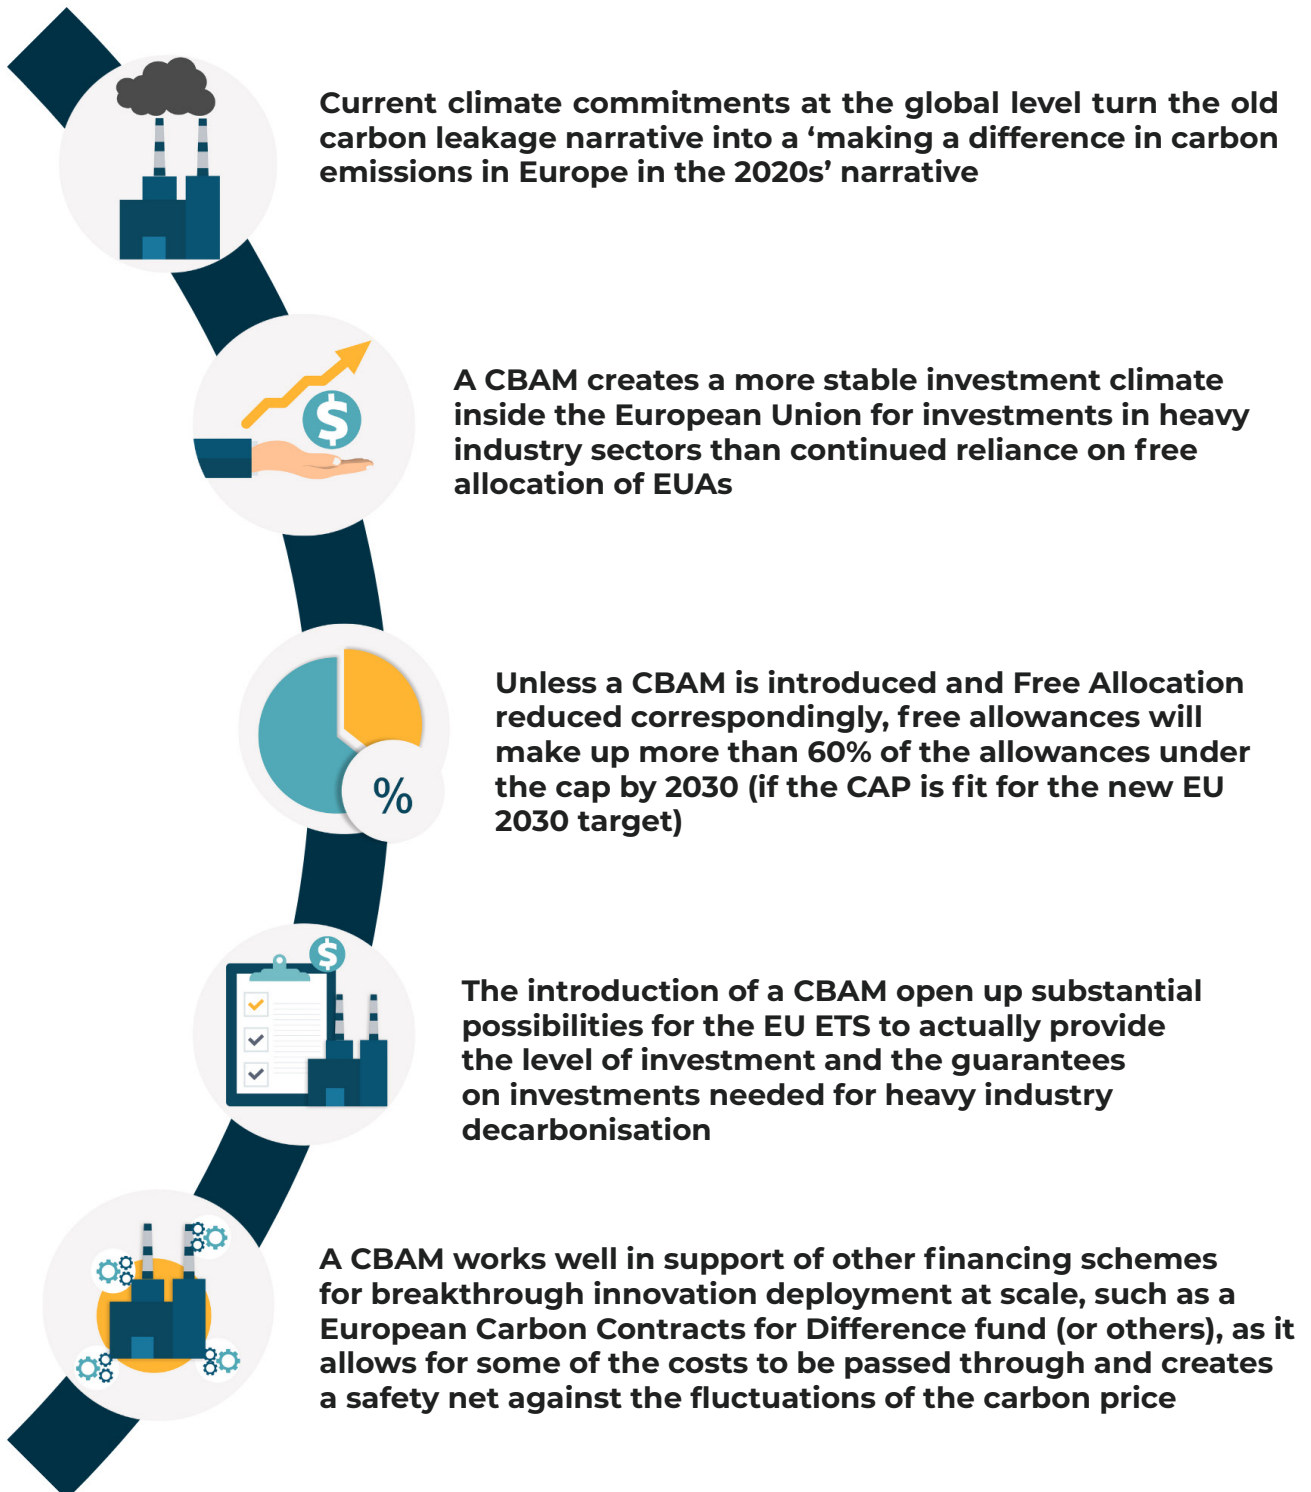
Current climate commitments at the global level turn the old carbon leakage narrative into a 'making a difference in carbon emissions in Europe in the 2020s' narrative

$

A CBAM creates a more stable investment climate inside the European Union for investments in heavy industry sectors than continued reliance on free allocation of EUAs

%

Unless a CBAM is introduced and Free Allocation reduced correspondingly, free allowances will make up more than 60% of the allowances under the cap by 2030 (if the CAP is fit for the new EU 2030 target)

$

The introduction of a CBAM open up substantial possibilities for the EU ETS to actually provide the level of investment and the guarantees on investments needed for heavy industry decarbonisation

A CBAM works well in support of other financing schemes for breakthrough innovation deployment at scale, such as a European Carbon Contracts for Difference fund (or others), as it allows for some of the costs to be passed through and creates a safety net against the fluctuations of the carbon price